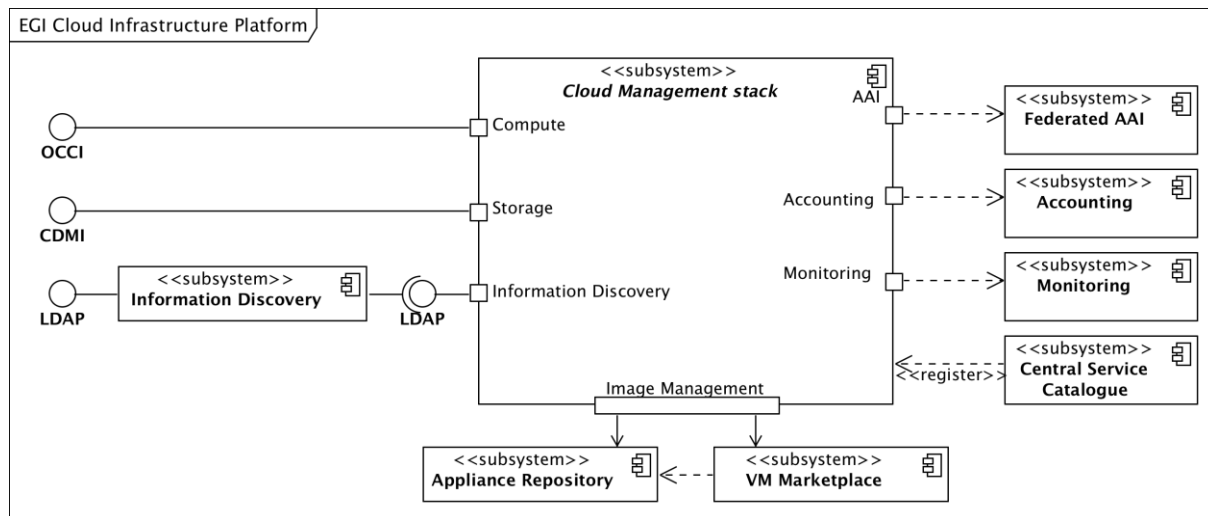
EGI Cloud Infrastructure Platform

<<subsystem>>
Cloud Management stack

OCCI
Compute

CDMI
Storage

<<subsystem>>
Information Discovery
LDAP
LDAP
Information Discovery

AAI
<<subsystem>>
Federated AAI

Accounting
<<subsystem>>
Accounting

Monitoring
<<subsystem>>
Monitoring

<<register>>
<<subsystem>>
Central Service Catalogue

Image Management

<<subsystem>>
Appliance Repository

<<subsystem>>
VM Marketplace